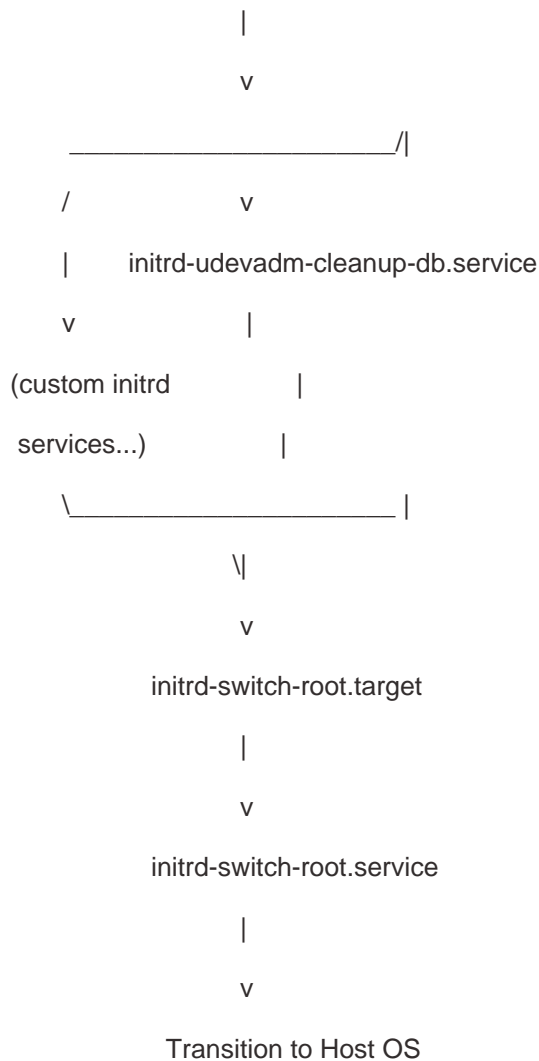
|
v
_______________________/|
/ v
| initrd-udevadm-cleanup-db.service
v |
(custom initrd |
services...) |
\______________________ |
\|
v
initrd-switch-root.target
|
v
initrd-switch-root.service
|
v
Transition to Host OS